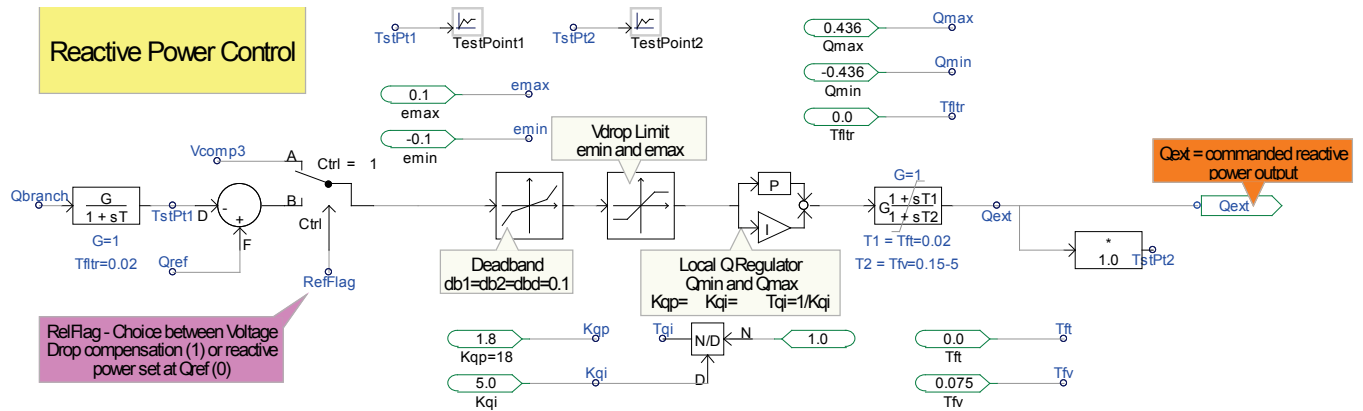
Reactive Power Control

TstPt1 TestPoint1

TstPt2 TestPoint2

0.436 Qmax Qmax

-0.436 Qmin Qmin

0.0 Tfltr Tfltr

0.1 emax emax

-0.1 emin emin

Vdrop Limit
emin and emax

Vcomp3

A

Ctrl = 1

B

Ctrl

Qbranch

$\frac{G}{1 + sT}$

TstPt1

D

-

+

F

G=1

Tfltr=0.02

Qref

RefFlag

P

I

G=1

$G\frac{1 + sT1}{1 + sT2}$

Qext

T1 = Tft=0.02

T2 = Tfv=0.15-5

Qext = commanded reactive power output

Qext

*

1.0

TstPt2

Deadband
db1=db2=dbd=0.1

Local Q Regulator
Qmin and Qmax
Kqp= Kqi= Tqi=1/Kqi

RefFlag - Choice between Voltage Drop compensation (1) or reactive power set at Qref (0)

1.8 Kqp=18 Kqp

Tqi

N/D

N

1.0

D

5.0 Kqi Kqi

0.0 Tft Tft

0.075 Tfv Tfv